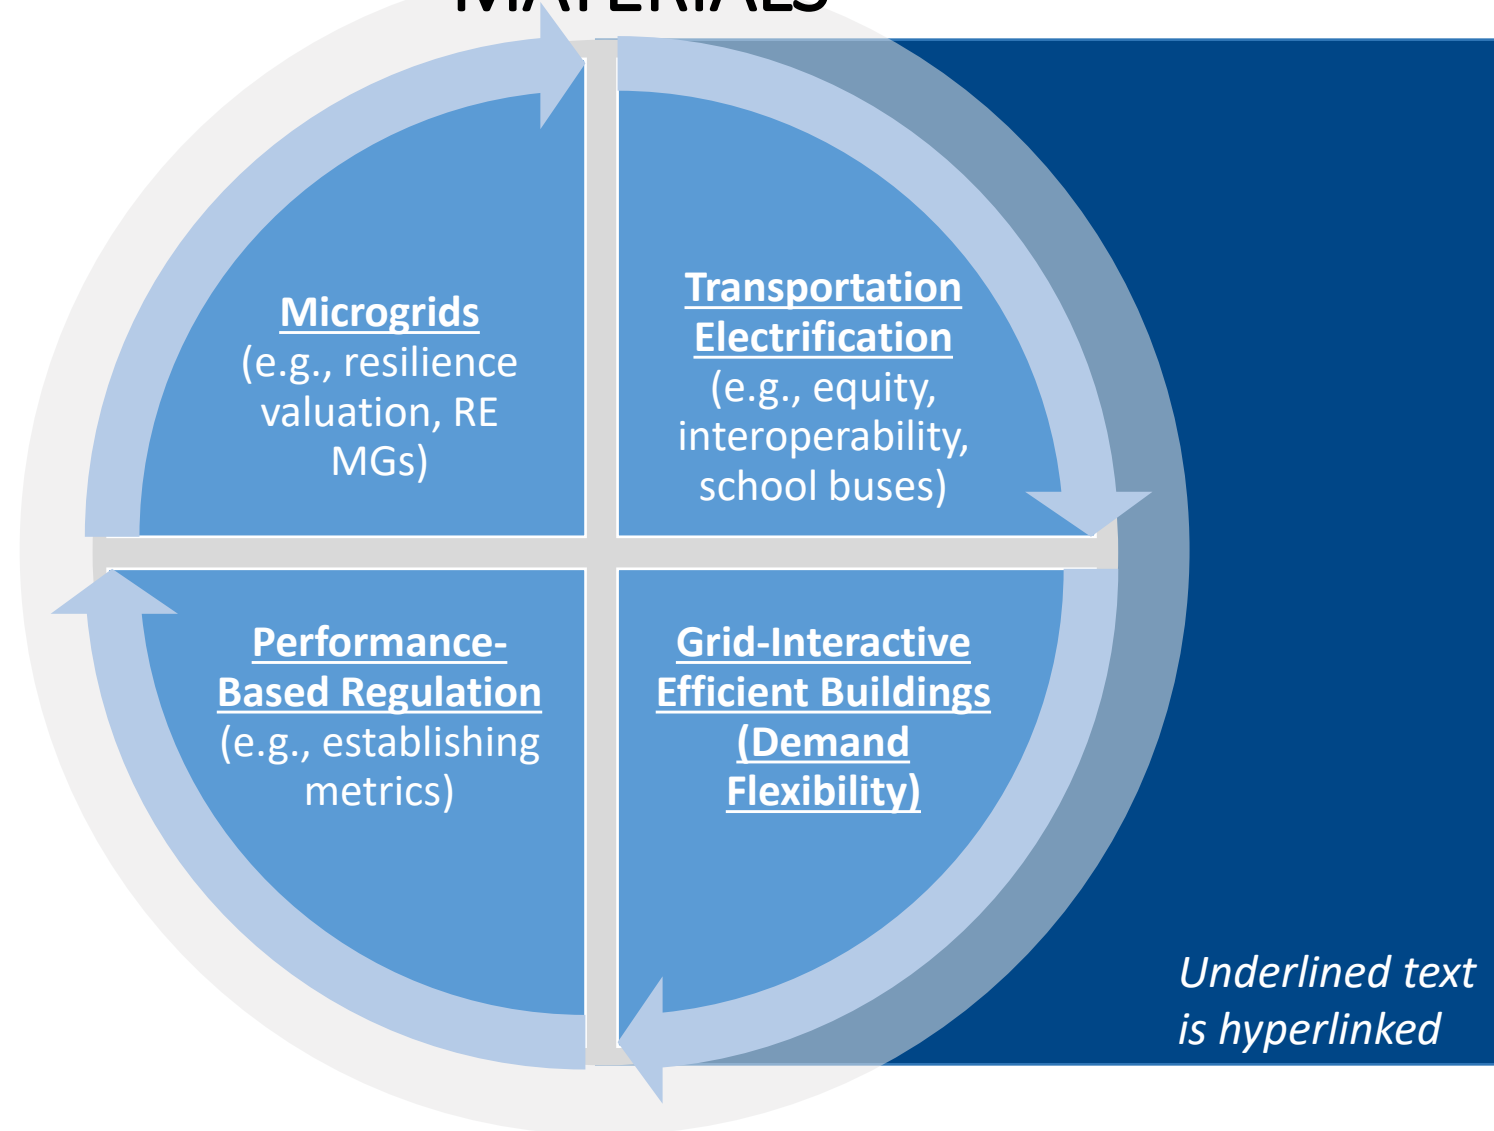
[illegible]

Microgrids
(e.g., resilience valuation, RE MGs)

Transportation Electrification
(e.g., equity, interoperability, school buses)

Performance-Based Regulation
(e.g., establishing metrics)

Grid-Interactive Efficient Buildings (Demand Flexibility)

Underlined text is hyperlinked